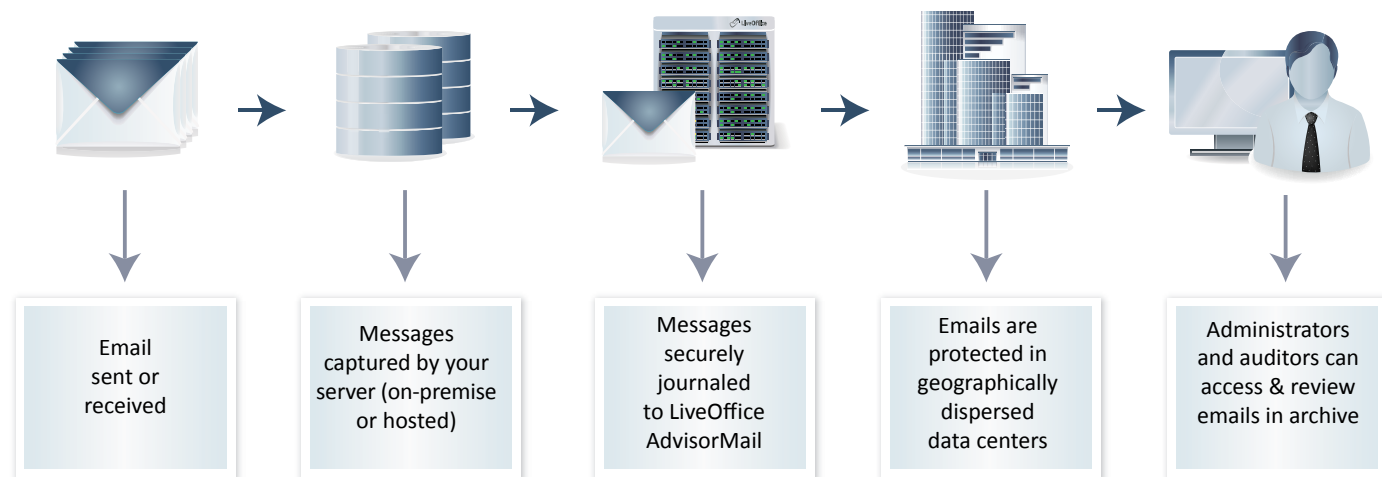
LiveOffice

Email sent or received

Messages captured by your server (on-premise or hosted)

Messages securely journaled to LiveOffice AdvisorMail

Emails are protected in geographically dispersed data centers

Administrators and auditors can access & review emails in archive